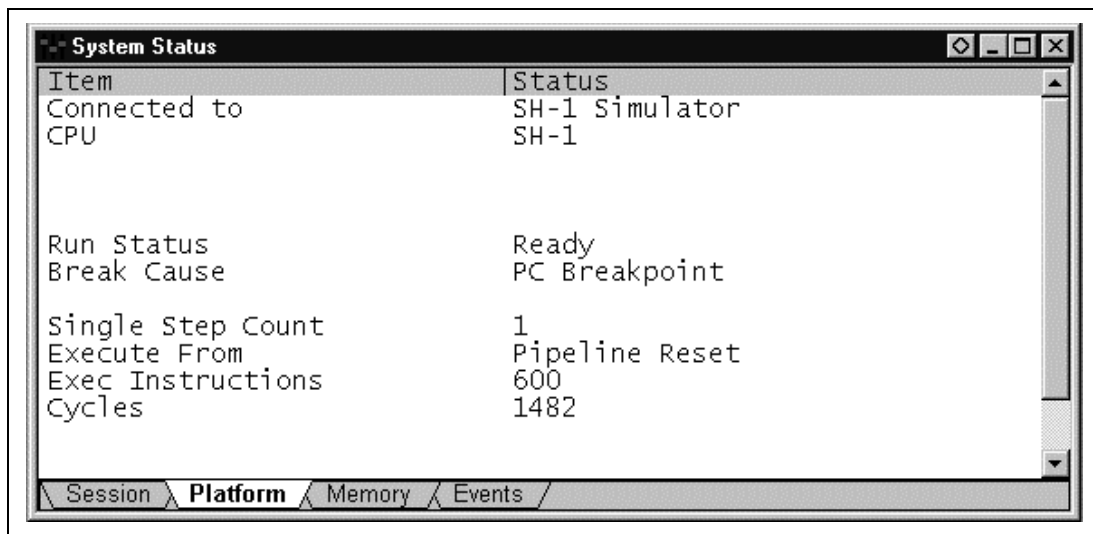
System Status

| Item | Status |
|---|---|
| Connected to | SH-1 Simulator |
| CPU | SH-1 |
| Run Status | Ready |
| Break Cause | PC Breakpoint |
| Single Step Count | 1 |
| Execute From | Pipeline Reset |
| Exec Instructions | 600 |
| Cycles | 1482 |

Session Platform Memory Events